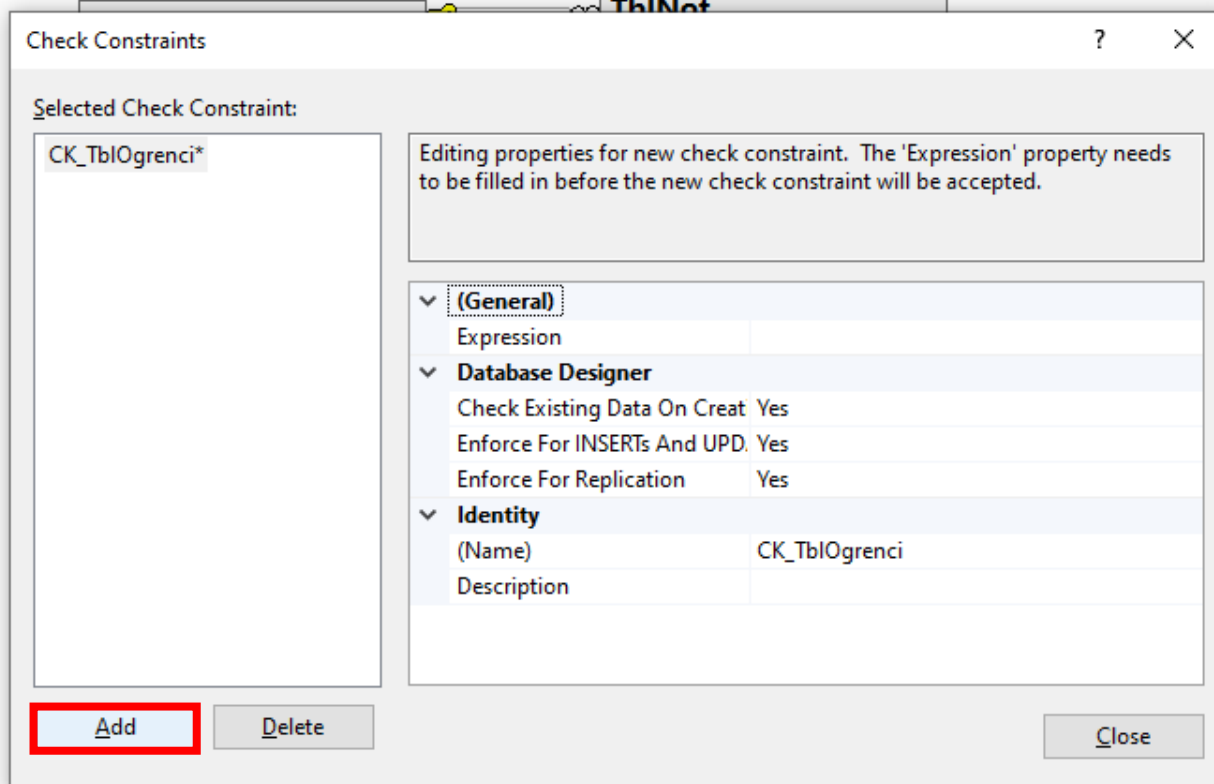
TblNot

Check Constraints

?

Selected Check Constraint:

CK_TblOgrenci*

Editing properties for new check constraint. The 'Expression' property needs to be filled in before the new check constraint will be accepted.

| (General) | |
|---|---|
| Expression | |
| Database Designer | |
| Check Existing Data On Creat | Yes |
| Enforce For INSERTs And UPD. | Yes |
| Enforce For Replication | Yes |
| Identity | |
| (Name) | CK_TblOgrenci |
| Description | |

Add

Delete

Close